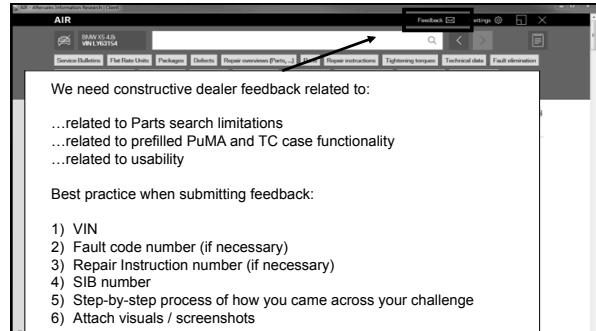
AIR - Aftersales Information Research | Client

AIR

Feedback

Settings

BMW X5 4.8i
VIN LY63154

Service Bulletins

Flat Rate Units

Packages

Defects

Repair overviews (Parts, ...)

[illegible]

Repair instructions

Tightening torques

Technical data

Fault elimination

We need constructive dealer feedback related to:

…related to Parts search limitations
…related to prefilled PuMA and TC case functionality
…related to usability

Best practice when submitting feedback:

1) VIN
2) Fault code number (if necessary)
3) Repair Instruction number (if necessary)
4) SIB number
5) Step-by-step process of how you came across your challenge
6) Attach visuals / screenshots